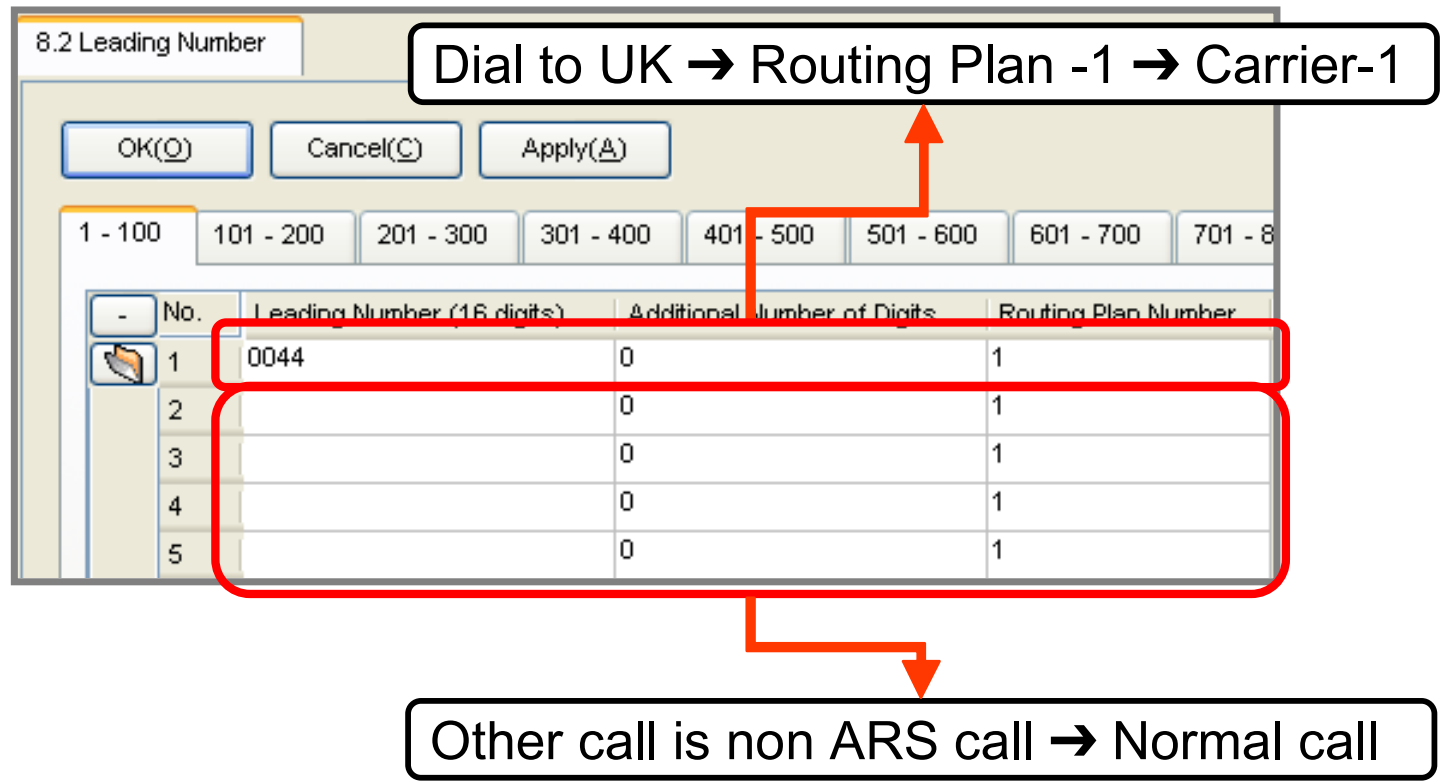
8.2 Leading Number

Dial to UK ➔ Routing Plan -1 ➔ Carrier-1

OK(O) Cancel(C) Apply(A)

1 - 100 | 101 - 200 | 201 - 300 | 301 - 400 | 401 - 500 | 501 - 600 | 601 - 700 | 701 - 8

| - | No. | Leading Number (16 digits) | Additional Number of Digits | Routing Plan Number |
|---|---|---|---|---|
| | 1 | 0044 | 0 | 1 |
| | 2 | | 0 | 1 |
| | 3 | | 0 | 1 |
| | 4 | | 0 | 1 |
| | 5 | | 0 | 1 |

Other call is non ARS call ➔ Normal call